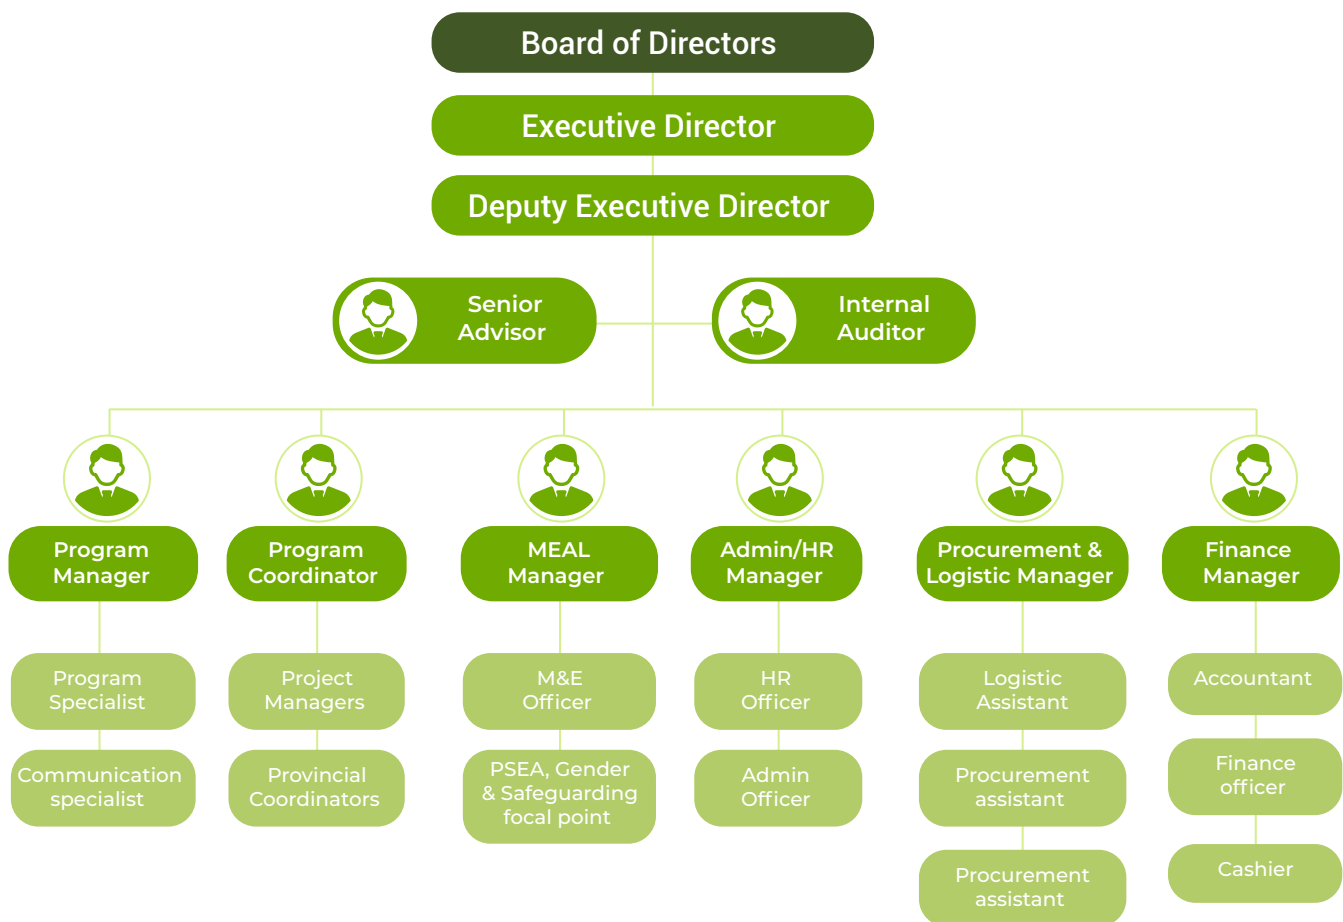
Board of Directors

Executive Director

Deputy Executive Director

Senior Advisor

Internal Auditor

Program Manager

Program Specialist

Communication specialist

Program Coordinator

Project Managers

Provincial Coordinators

MEAL Manager

M&E Officer

PSEA, Gender & Safeguarding focal point

Admin/HR Manager

HR Officer

Admin Officer

Procurement & Logistic Manager

Logistic Assistant

Procurement assistant

Procurement assistant

Finance Manager

Accountant

Finance officer

Cashier